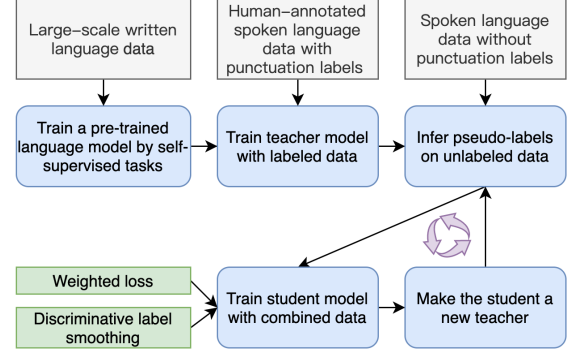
Large–scale written language data

Human–annotated spoken language data with punctuation labels

Spoken language data without punctuation labels

Train a pre-trained language model by self-supervised tasks

Train teacher model with labeled data

Infer pseudo-labels on unlabeled data

Weighted loss

Discriminative label smoothing

Train student model with combined data

Make the student a new teacher